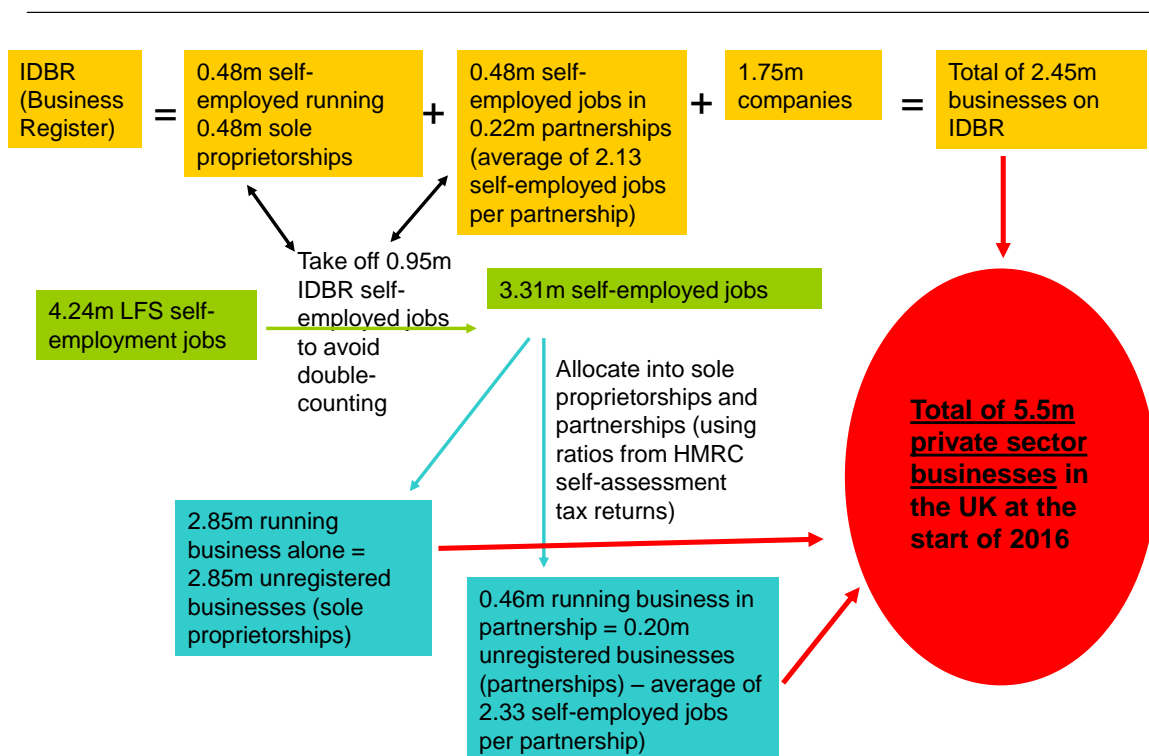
IDBR (Business Register)

=

0.48m self-employed running 0.48m sole proprietorships

+

0.48m self-employed jobs in 0.22m partnerships (average of 2.13 self-employed jobs per partnership)

+

1.75m companies

=

Total of 2.45m businesses on IDBR

Take off 0.95m IDBR self-employed jobs to avoid double-counting

4.24m LFS self-employment jobs

3.31m self-employed jobs

Allocate into sole proprietorships and partnerships (using ratios from HMRC self-assessment tax returns)

Total of 5.5m private sector businesses in the UK at the start of 2016

2.85m running business alone = 2.85m unregistered businesses (sole proprietorships)

0.46m running business in partnership = 0.20m unregistered businesses (partnerships) – average of 2.33 self-employed jobs per partnership)